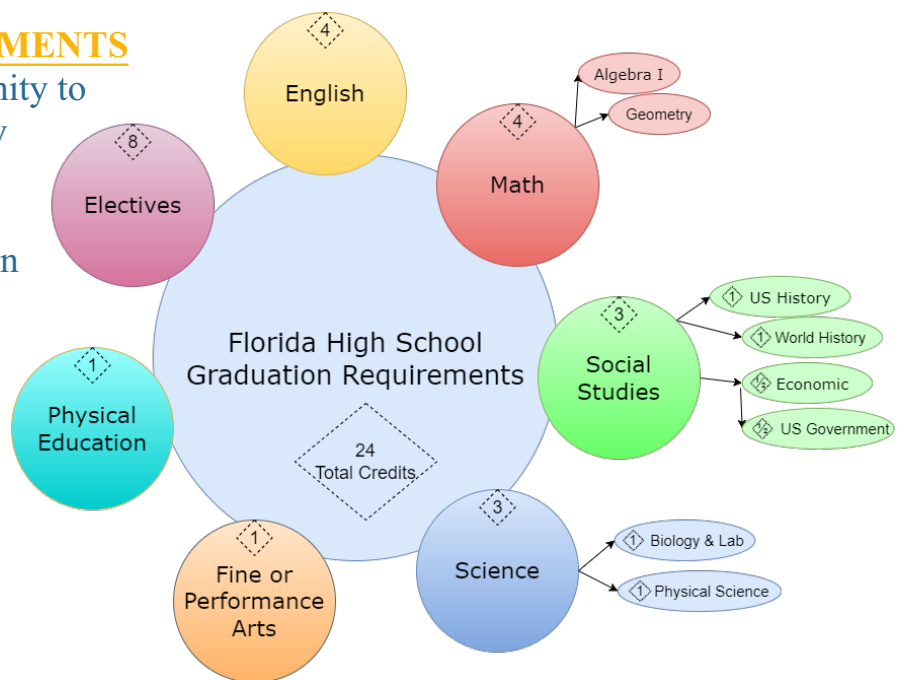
MENTS
nity to
y
n

4
English

8
Electives

4
Math
Algebra I
Geometry

Florida High School Graduation Requirements
24 Total Credits

3
Social Studies
1 US History
1 World History
$\frac{1}{2}$ Economic
$\frac{1}{2}$ US Government

1
Physical Education

1
Fine or Performance Arts

3
Science
1 Biology & Lab
1 Physical Science